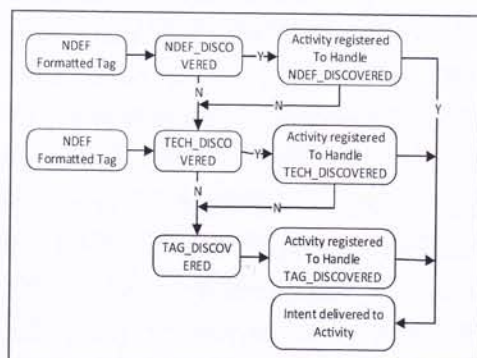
NDEF Formatted Tag

NDEF_DISCOVERED

Y

Activity registered To Handle NDEF_DISCOVERED

N

N

Y

NDEF Formatted Tag

TECH_DISCOVERED

Y

Activity registered To Handle TECH_DISCOVERED

N

N

TAG_DISCOVERED

Activity registered To Handle TAG_DISCOVERED

Intent delivered to Activity